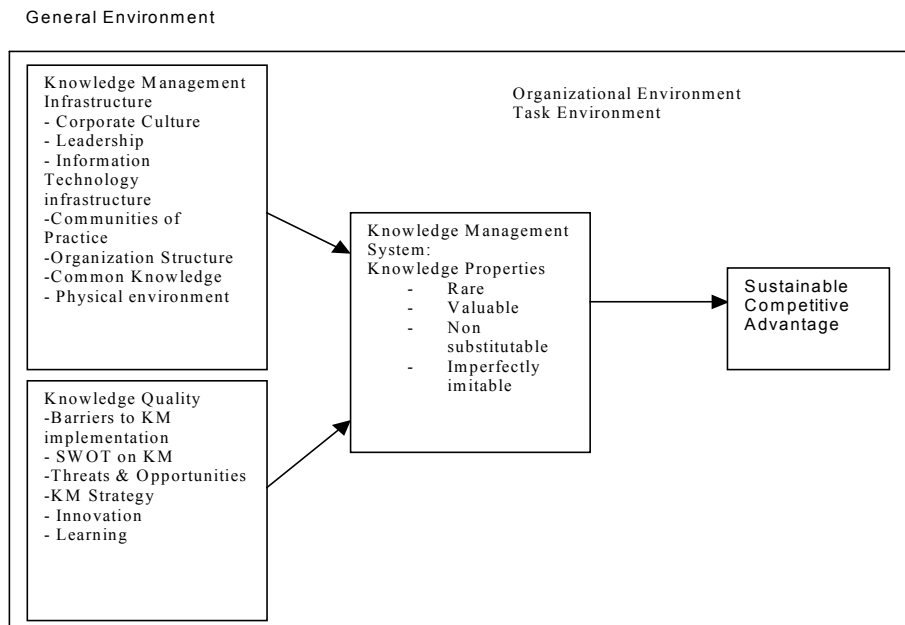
General Environment

Knowledge Management Infrastructure
- Corporate Culture
- Leadership
- Information Technology infrastructure
-Communities of Practice
-Organization Structure
-Common Knowledge
- Physical environment

Organizational Environment
Task Environment

Knowledge Management System:
Knowledge Properties
- Rare
- Valuable
- Non substitutable
- Imperfectly imitable

Sustainable Competitive Advantage

Knowledge Quality
-Barriers to KM implementation
- SWOT on KM
-Threats & Opportunities
-KM Strategy
- Innovation
- Learning